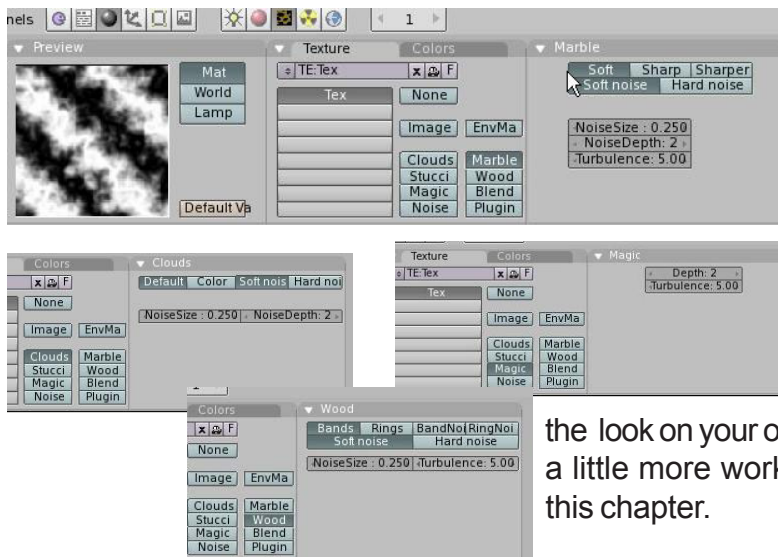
nels 1

Preview
Mat
World
Lamp
Default Va

Texture Colors
TE:Tex F
Tex
None
Image EnvMa
Clouds Marble
Stucci Wood
Magic Blend
Noise Plugin

Marble
Soft Sharp Sharper
Soft noise Hard noise
NoiseSize : 0.250
NoiseDepth: 2
Turbulence: 5.00

Colors
None
Image EnvMa
Clouds Marble
Stucci Wood
Magic Blend
Noise Plugin

Clouds
Default Color Soft nois Hard noi
NoiseSize : 0.250 NoiseDepth: 2

Texture Colors
TE:Tex F
Tex
None
Image EnvMa
Clouds Marble
Stucci Wood
Magic Blend
Noise Plugin

Magic
Depth: 2
Turbulence: 5.00

Colors
F
None
Image EnvMa
Clouds Marble
Stucci Wood
Magic Blend
Noise Plugin

Wood
Bands Rings BandNoi RingNoi
Soft noise Hard noise
NoiseSize : 0.250 Turbulence: 5.00

the look on your o
a little more work
this chapter.